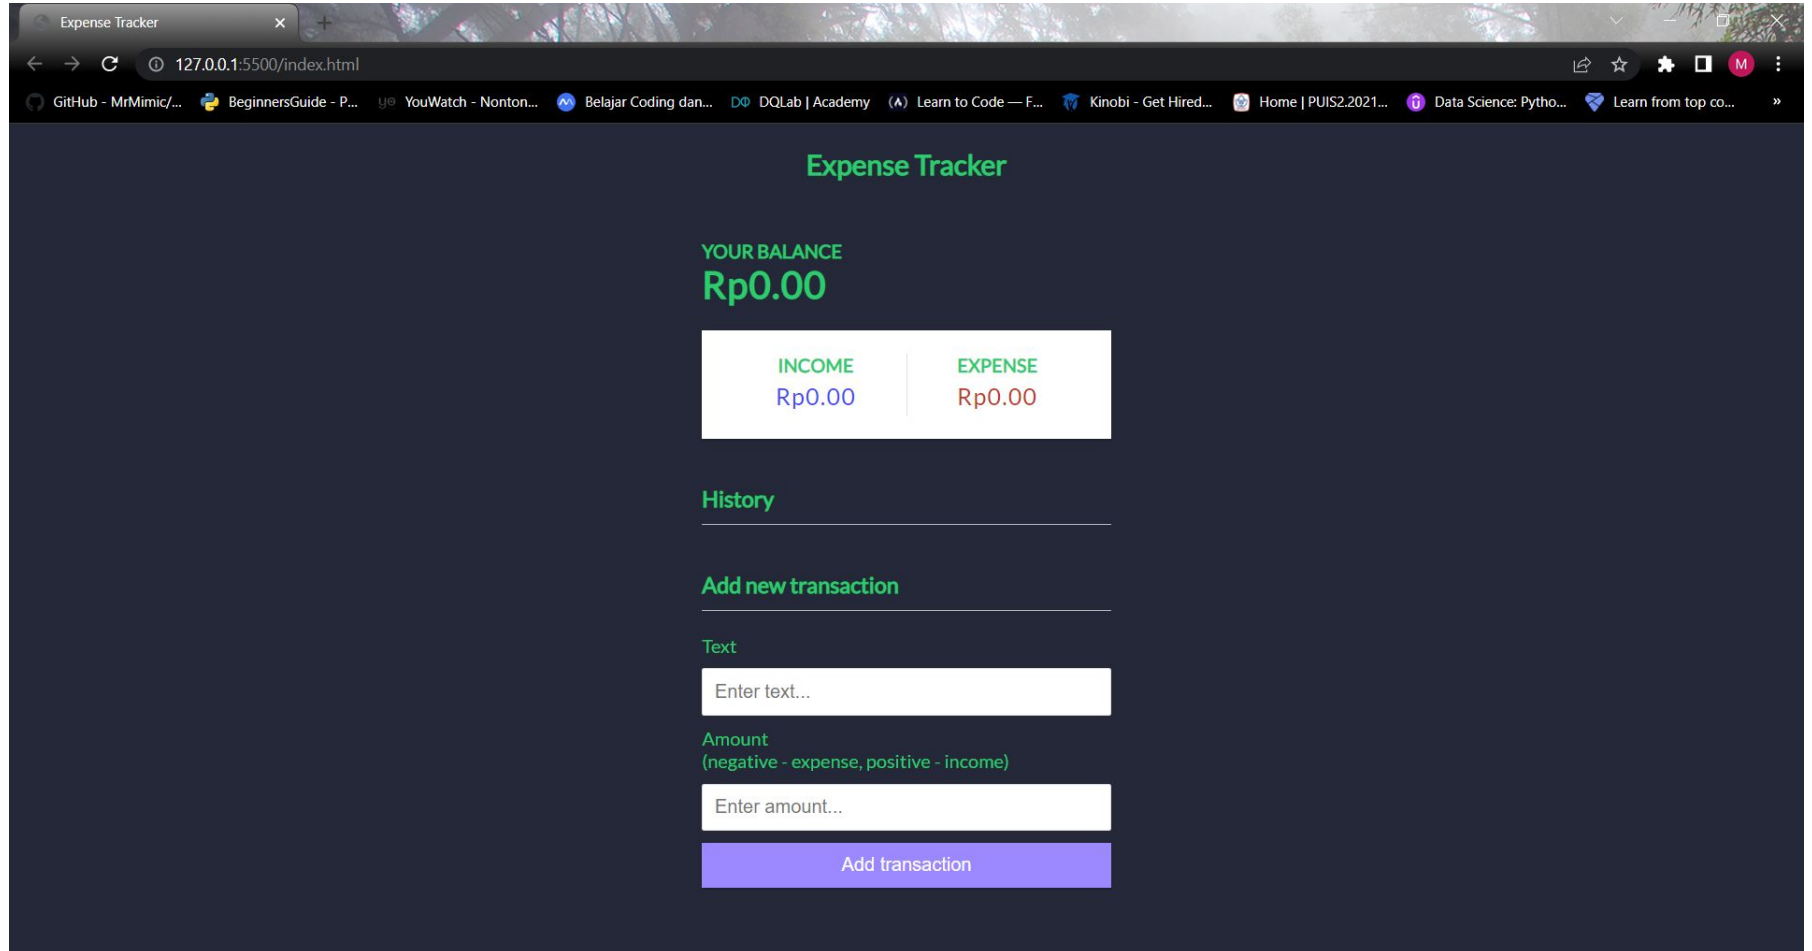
Expense Tracker

127.0.0.1:5500/index.html

GitHub - MrMimic/... BeginnersGuide - P... YouWatch - Nonton... Belajar Coding dan... DQLab | Academy Learn to Code — F... Kinobi - Get Hired... Home | PUIS2.2021... Data Science: Pytho... Learn from top co... »

M

Expense Tracker

YOUR BALANCE
Rp0.00

| INCOME | EXPENSE |
|---|---|
| Rp0.00 | Rp0.00 |

History

Add new transaction

Text

Enter text...

Amount
(negative - expense, positive - income)

Enter amount...

Add transaction